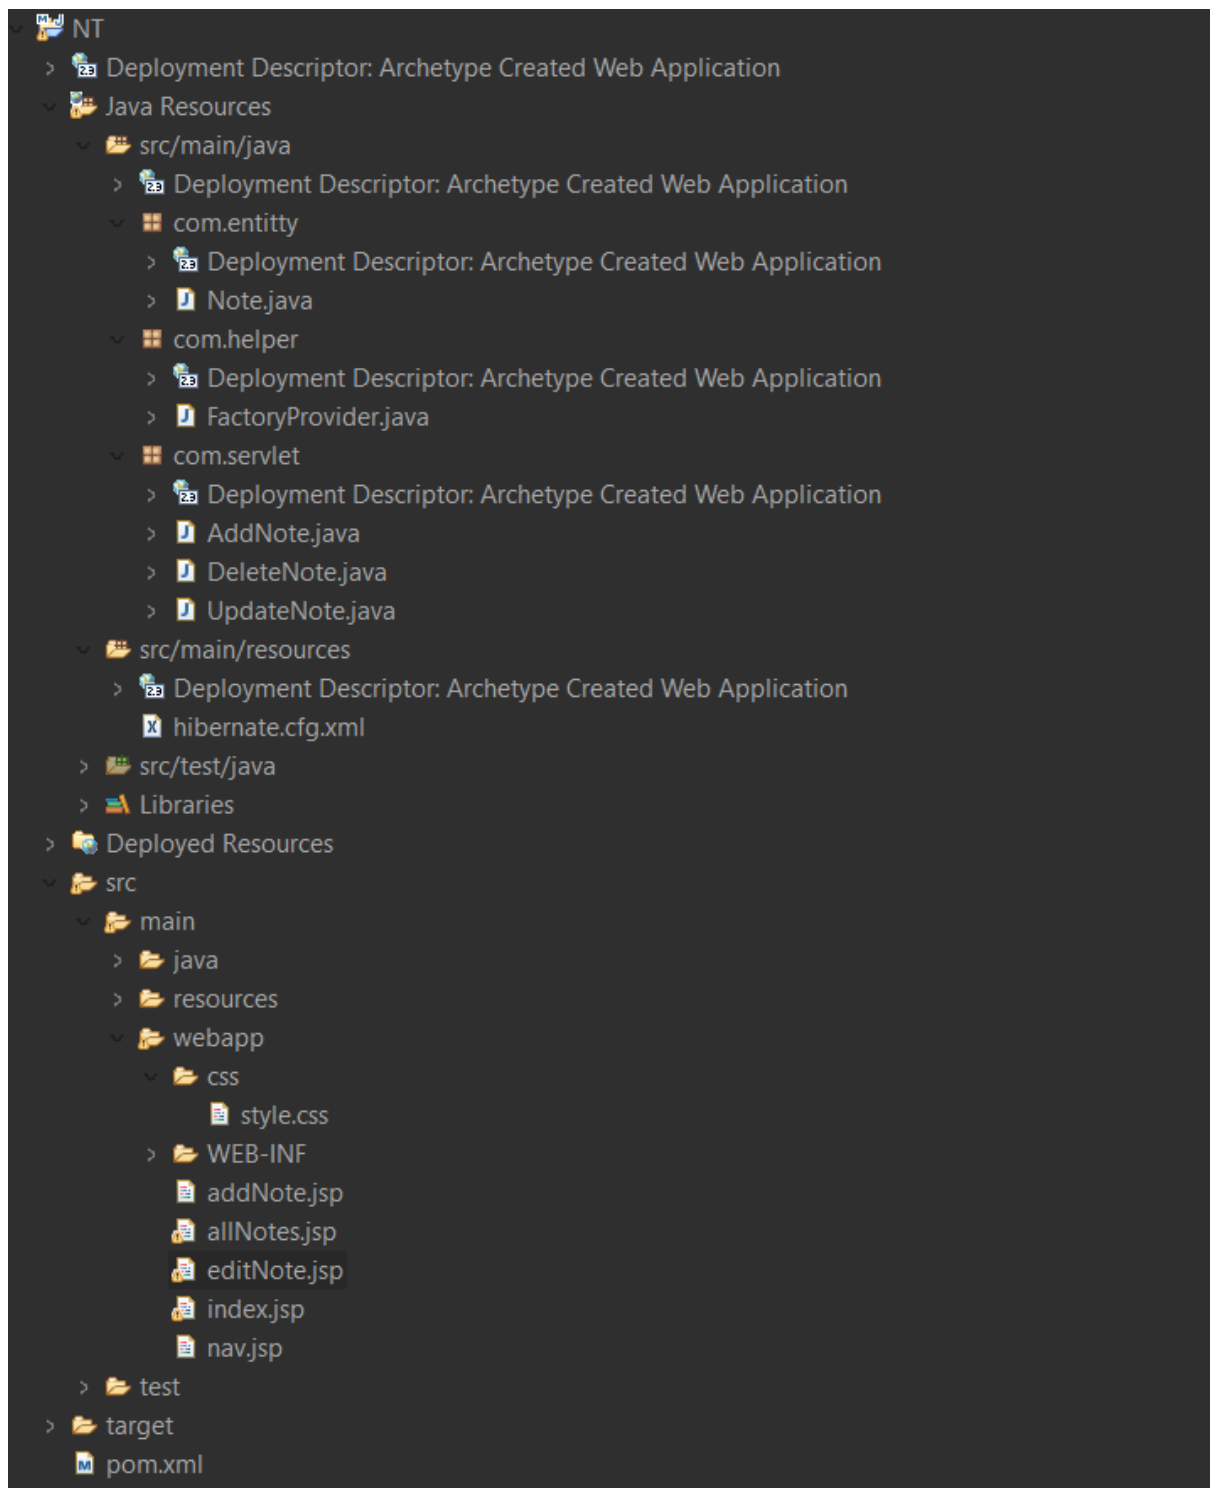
NT
Deployment Descriptor: Archetype Created Web Application
Java Resources
src/main/java
Deployment Descriptor: Archetype Created Web Application
com.entitty
Deployment Descriptor: Archetype Created Web Application
Note.java
com.helper
Deployment Descriptor: Archetype Created Web Application
FactoryProvider.java
com.servlet
Deployment Descriptor: Archetype Created Web Application
AddNote.java
DeleteNote.java
UpdateNote.java
src/main/resources
Deployment Descriptor: Archetype Created Web Application
hibernate.cfg.xml
src/test/java
Libraries
Deployed Resources
src
main
java
resources
webapp
css
style.css
WEB-INF
addNote.jsp
allNotes.jsp
editNote.jsp
index.jsp
nav.jsp
test
target
pom.xml